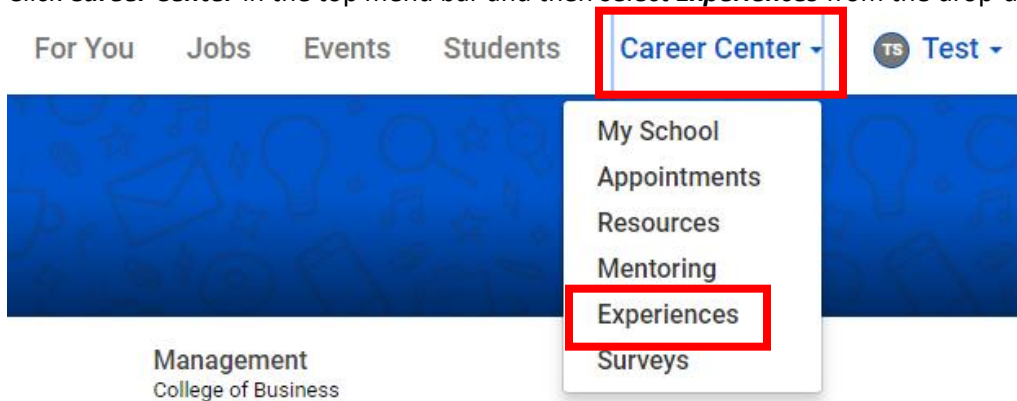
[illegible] Career Center in the top menu bar and then select Experiences from the drop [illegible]

For You Jobs Events Students Career Center TS Test

My School
Appointments
Resources
Mentoring
Experiences
Surveys

Management
College of Business